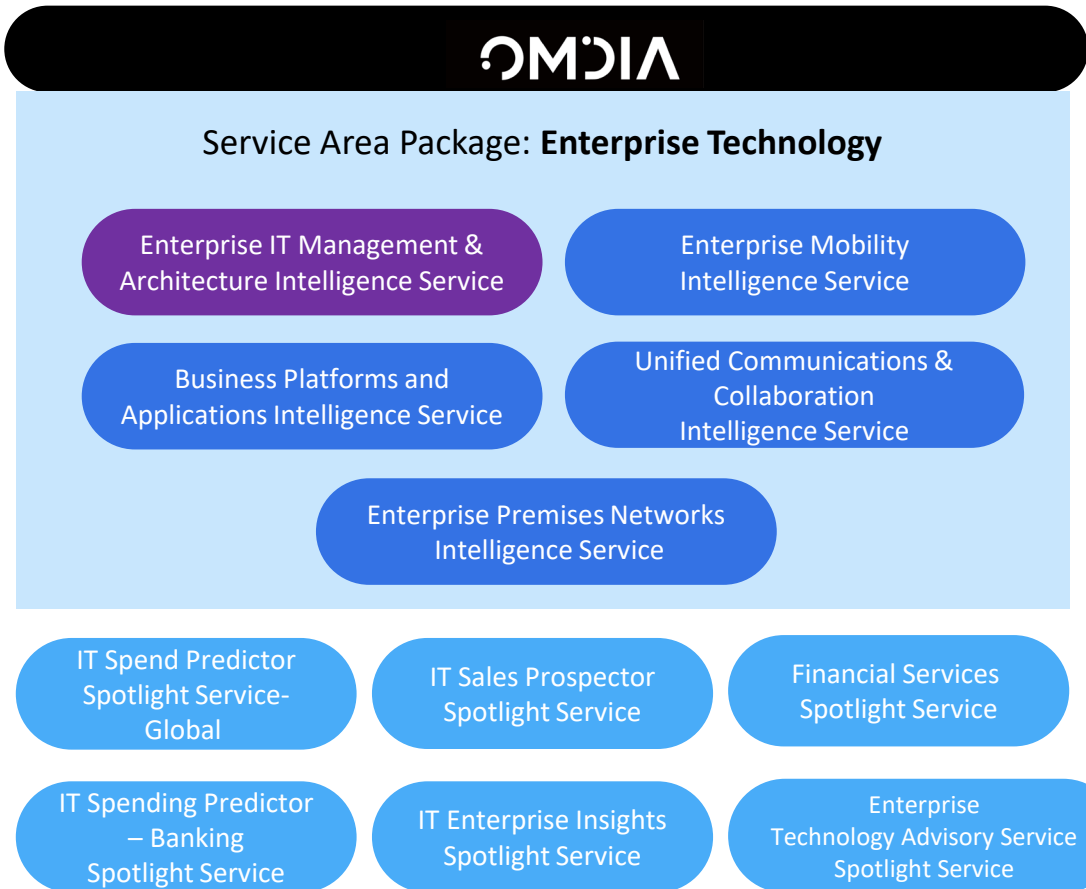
OMDIA

Service Area Package: **Enterprise Technology**

Enterprise IT Management & Architecture Intelligence Service

Enterprise Mobility Intelligence Service

Business Platforms and Applications Intelligence Service

Unified Communications & Collaboration Intelligence Service

Enterprise Premises Networks Intelligence Service

IT Spend Predictor Spotlight Service-Global

IT Sales Prospector Spotlight Service

Financial Services Spotlight Service

IT Spending Predictor – Banking Spotlight Service

IT Enterprise Insights Spotlight Service

Enterprise Technology Advisory Service Spotlight Service